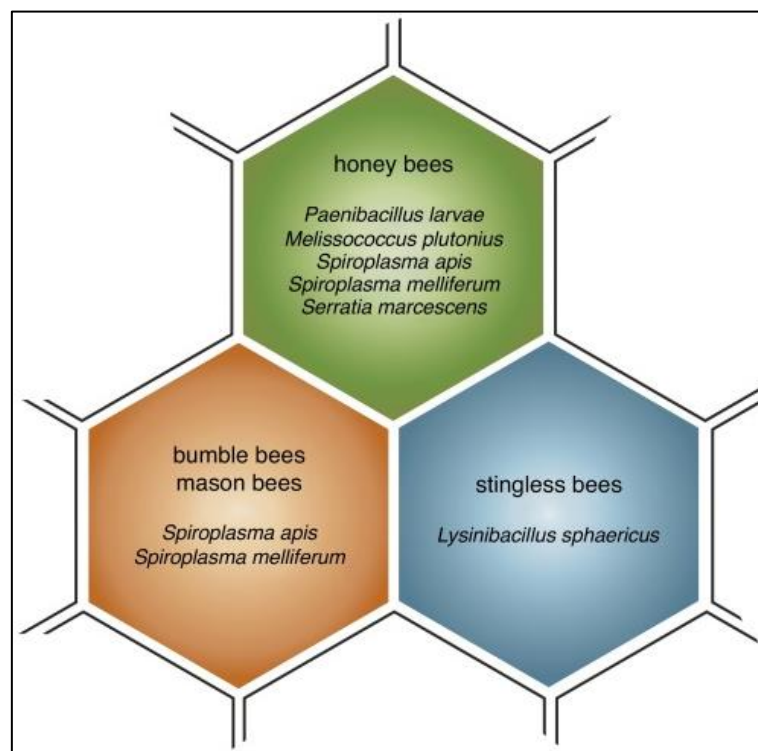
honey bees

Paenibacillus larvae
Melissococcus plutonius
Spiroplasma apis
Spiroplasma melliferum
Serratia marcescens

bumble bees
mason bees

Spiroplasma apis
Spiroplasma melliferum

stingless bees

Lysinibacillus sphaericus